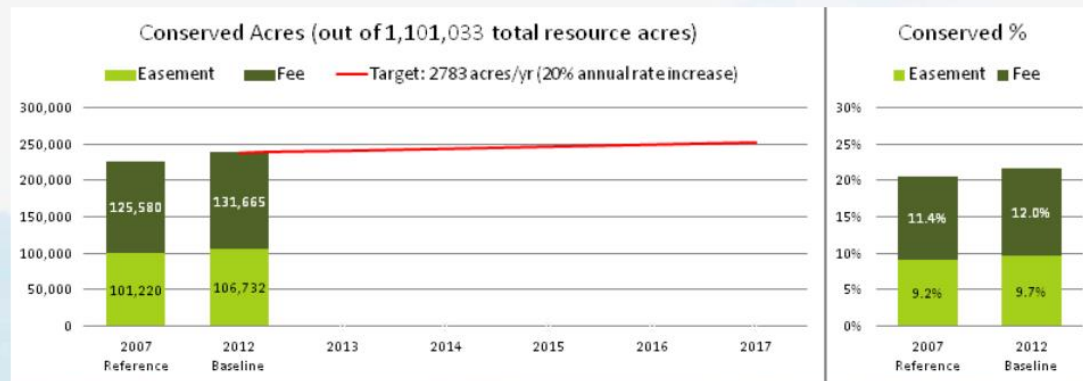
Conserved Acres (out of 1,101,033 total resource acres)

Easement Fee Target: 2783 acres/yr (20% annual rate increase)

300,000
250,000
200,000
150,000
100,000
50,000
0

125,580
101,220
131,665
106,732

2007 Reference
2012 Baseline
2013
2014
2015
2016
2017

Conserved %

Easement Fee

30%
25%
20%
15%
10%
5%
0%

11.4%
9.2%
12.0%
9.7%

2007 Reference
2012 Baseline